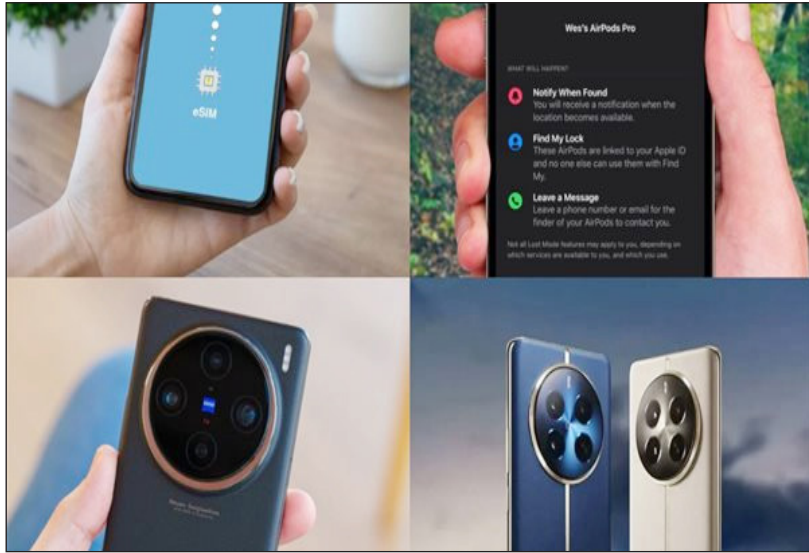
eSIM

Wes's AirPods Pro

WHAT WILL HAPPEN

Notify When Found
You will receive a notification when the location becomes available.

Find My Lock
These AirPods are linked to your Apple ID and no one else can use them with Find My.

Leave a Message
Leave a phone number or email for the finder of your AirPods to contact you.

Not all Lost Mode features may apply to you, depending on which services are available to you, and which you use.

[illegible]